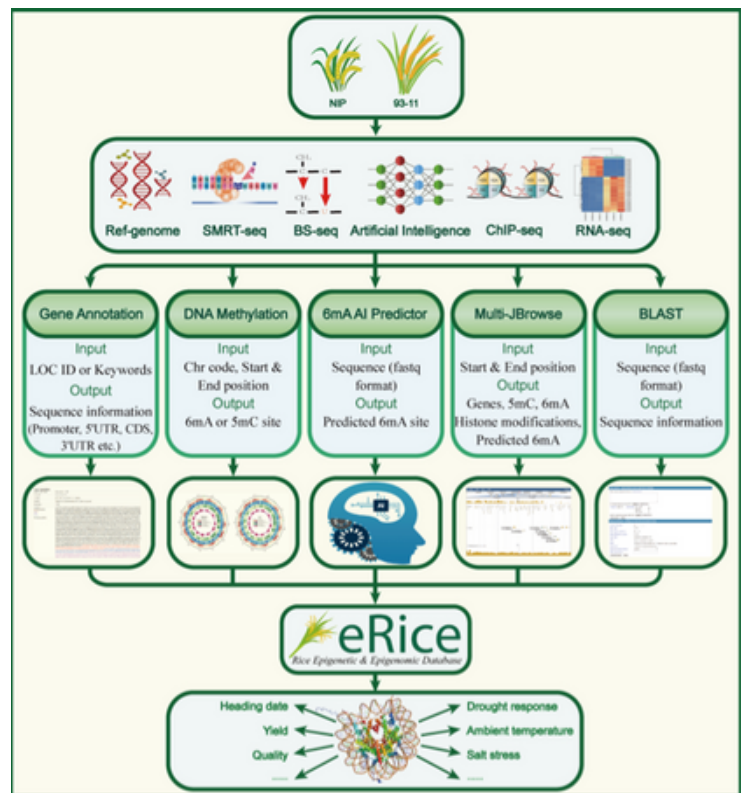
NIP
93-11

Ref-genome
SMRT-seq
BS-seq
Artificial Intelligence
ChIP-seq
RNA-seq

Gene Annotation
Input
LOC ID or Keywords
Output
Sequence information (Promoter, 5'UTR, CDS, 3'UTR etc.)

DNA Methylation
Input
Chr code, Start & End position
Output
6mA or 5mC site

6mA AI Predictor
Input
Sequence (fastq format)
Output
Predicted 6mA site

Multi-JBrowse
Input
Start & End position
Output
Genes, 5mC, 6mA Histone modifications, Predicted 6mA

BLAST
Input
Sequence (fastq format)
Output
Sequence information

eRice
Rice Epigenetic & Epigenomic Database

Heading date
Yield
Quality
......
Drought response
Ambient temperature
Salt stress
......